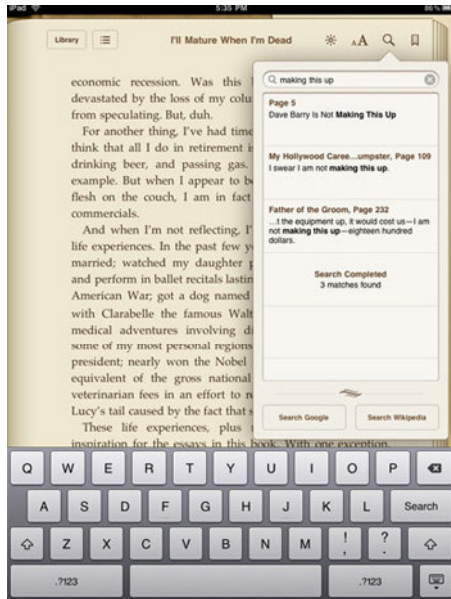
iPad 5:35 PM 86%

Library

I'll Mature When I'm Dead

AA

economic recession. Was this devastated by the loss of my colu from speculating. But, duh.

For another thing, I've had time think that all I do in retirement i drinking beer, and passing gas. example. But when I appear to b flesh on the couch, I am in fact commercials.

And when I'm not reflecting, I life experiences. In the past few y married; watched my daughter and perform in ballet recitals lastin American War; got a dog named with Clarabelle the famous Walt medical adventures involving di some of my most personal regions president; nearly won the Nobel equivalent of the gross national veterinarian fees in an effort to Lucy's tail caused by the fact that s

These life experiences, plus inspiration for the essays in this book. With one exception.

making this up

Page 5
Dave Barry Is Not **Making This Up**

My Hollywood Caree...umpster, Page 109
I swear I am not **making this up**.

Father of the Groom, Page 232
...t the equipment up, it would cost us—I am not **making this up**—eighteen hundred dollars.

Search Completed
3 matches found

Search Google

Search Wikipedia

Q W E R T Y U I O P
A S D F G H J K L Search
Z X C V B N M ! , ? .
.?123 .?123